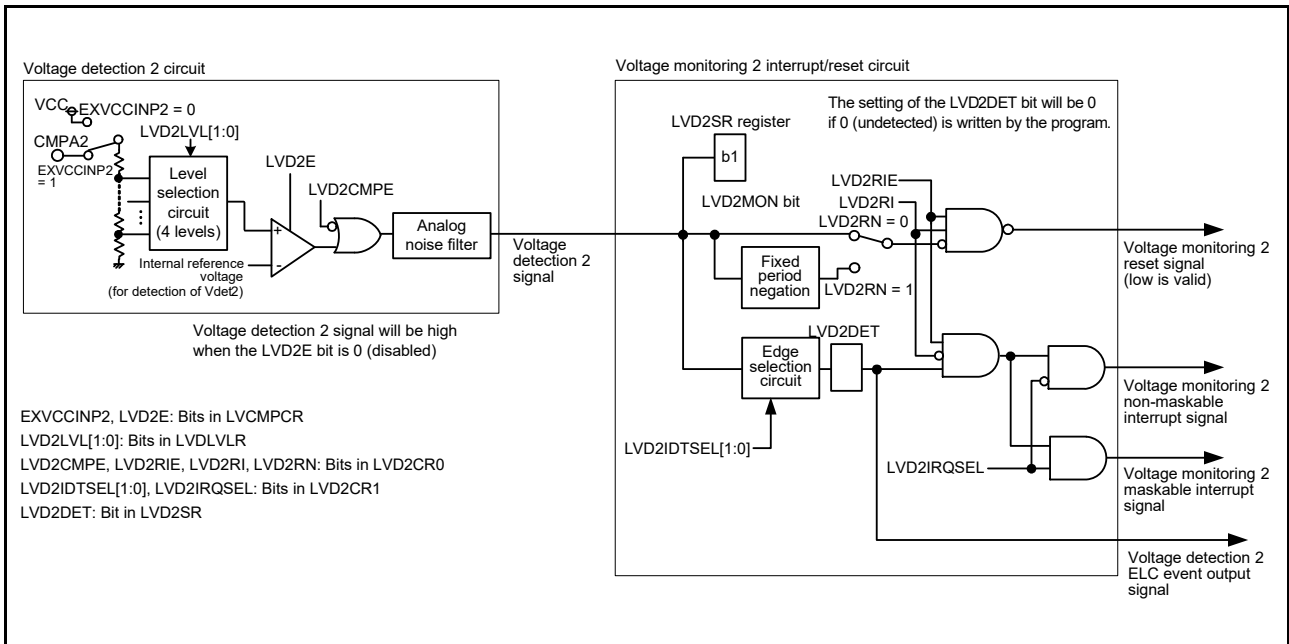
Voltage detection 2 circuit

VCC EXVCCINP2 = 0

CMPA2

EXVCCINP2 = 1

LVD2LVL[1:0]

Level selection circuit (4 levels)

LVD2E

LVD2CMPE

+

-

Internal reference voltage (for detection of Vdet2)

Analog noise filter

Voltage detection 2 signal

Voltage detection 2 signal will be high when the LVD2E bit is 0 (disabled)

Voltage monitoring 2 interrupt/reset circuit

The setting of the LVD2DET bit will be 0 if 0 (undetected) is written by the program.

LVD2SR register

b1

LVD2MON bit

LVD2RIE

LVD2RI

LVD2RN = 0

Fixed period negation

LVD2RN = 1

Voltage monitoring 2 reset signal (low is valid)

LVD2DET

Edge selection circuit

LVD2IDTSEL[1:0]

LVD2IRQSEL

Voltage monitoring 2 non-maskable interrupt signal

Voltage monitoring 2 maskable interrupt signal

Voltage detection 2 ELC event output signal

EXVCCINP2, LVD2E: Bits in LVCMPCR
LVD2LVL[1:0]: Bits in LVDLVLR
LVD2CMPE, LVD2RIE, LVD2RI, LVD2RN: Bits in LVD2CR0
LVD2IDTSEL[1:0], LVD2IRQSEL: Bits in LVD2CR1
LVD2DET: Bit in LVD2SR